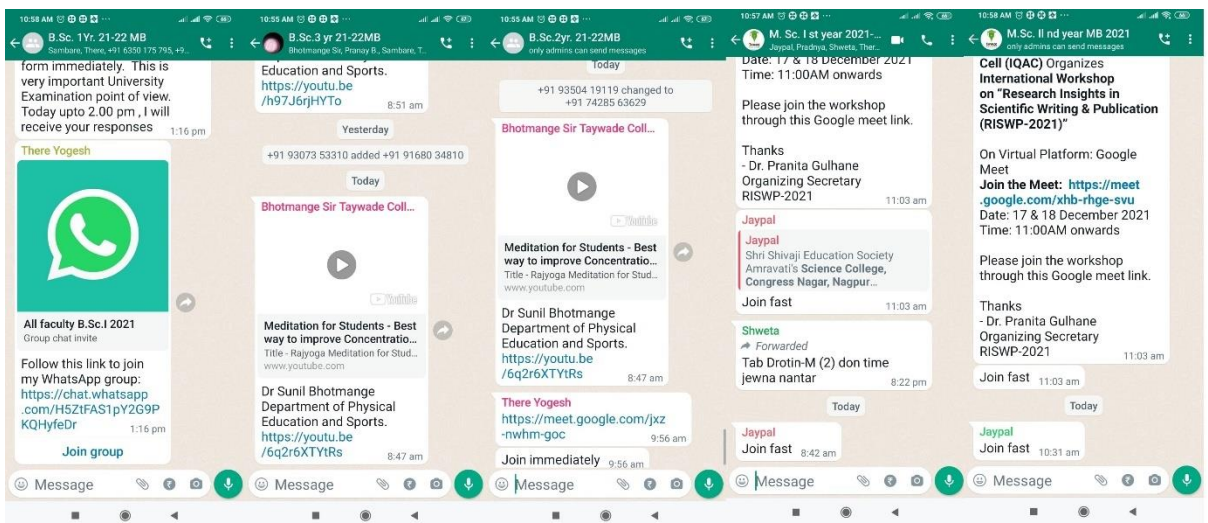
10:58 AM
B.Sc. 1Yr. 21-22 MB
Sambare, There, +91 6350 175 795, +9...

form immediately. This is very important University Examination point of view. Today upto 2.00 pm , I will receive your responses 1:16 pm

There Yogesh

All faculty B.Sc.I 2025
Group chat invite

Follow this link to join my WhatsApp group: https://chat.whatsapp.com/H5ZtFAS1pY2G9PKQHyfeDr 1:16 pm

Join group

Message

10:55 AM
B.Sc.3 yr 21-22MB
Bhotmange Sir, Pranay B., Sambare, T...

Education and Sports.
https://youtu.be/h97J6rjHYTo 8:51 am

Yesterday

+91 93073 53310 added +91 91680 34810

Today

Bhotmange Sir Taywade Coll...

YouTube

Meditation for Students - Best way to improve Concentratio...
Title - Rajyoga Meditation for Stud...
www.youtube.com

Dr Sunil Bhotmange
Department of Physical Education and Sports.
https://youtu.be/6q2r6XTYtRs 8:47 am

Message

10:55 AM
B.Sc.2yr. 21-22MB
only admins can send messages

Today

+91 93504 19119 changed to +91 74285 63629

Bhotmange Sir Taywade Coll...

YouTube

Meditation for Students - Best way to improve Concentratio...
Title - Rajyoga Meditation for Stud...
www.youtube.com

Dr Sunil Bhotmange
Department of Physical Education and Sports.
https://youtu.be/6q2r6XTYtRs 8:47 am

There Yogesh
https://meet.google.com/jxz-nwhm-goc 9:56 am

Join immediately 9:56 am

Message

10:57 AM
M. Sc. I st year 2021-...
Jaypal, Pradnya, Shweta, Ther...

Date: 17 & 18 December 2021
Time: 11:00AM onwards

Please join the workshop through this Google meet link.

Thanks
- Dr. Pranita Gulhane
Organizing Secretary
RISWP-2021 11:03 am

Jaypal
Jaypal
Shri Shivaji Education Society Amravati's Science College, Congress Nagar, Nagpur...

Join fast 11:03 am

Shweta
Forwarded
Tab Drotin-M (2) don time jewna nantar 8:22 pm

Today

Jaypal
Join fast 8:42 am

Message

10:58 AM
M.Sc. II nd year MB 2021
only admins can send messages

Cell (IQAC) Organizes International Workshop on "Research Insights in Scientific Writing & Publication (RISWP-2021)"

On Virtual Platform: Google Meet
Join the Meet: https://meet.google.com/xhb-rhge-svu
Date: 17 & 18 December 2021
Time: 11:00AM onwards

Please join the workshop through this Google meet link.

Thanks
- Dr. Pranita Gulhane
Organizing Secretary
RISWP-2021 11:03 am

Join fast 11:03 am

Today

Jaypal
Join fast 10:31 am

Message